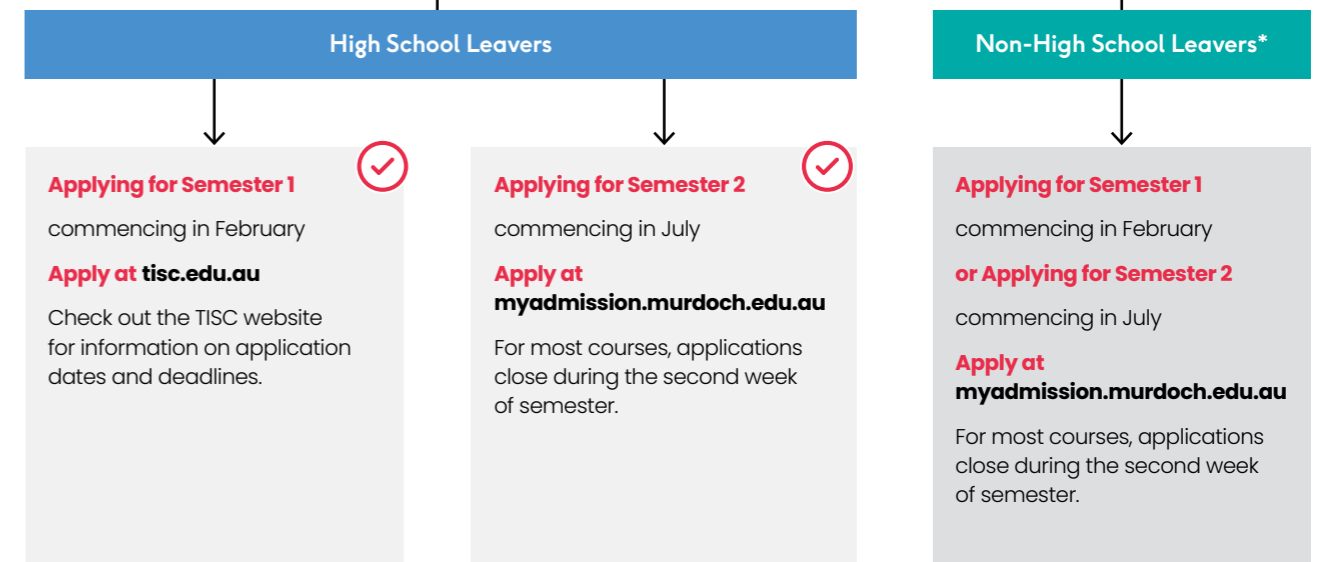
High School Leavers

Non-High School Leavers*

Applying for Semester 1

commencing in February

Apply at tisc.edu.au

Check out the TISC website for information on application dates and deadlines.

Applying for Semester 2

commencing in July

Apply at myadmission.murdoch.edu.au

For most courses, applications close during the second week of semester.

Applying for Semester 1

commencing in February

or Applying for Semester 2

commencing in July

Apply at myadmission.murdoch.edu.au

For most courses, applications close during the second week of semester.